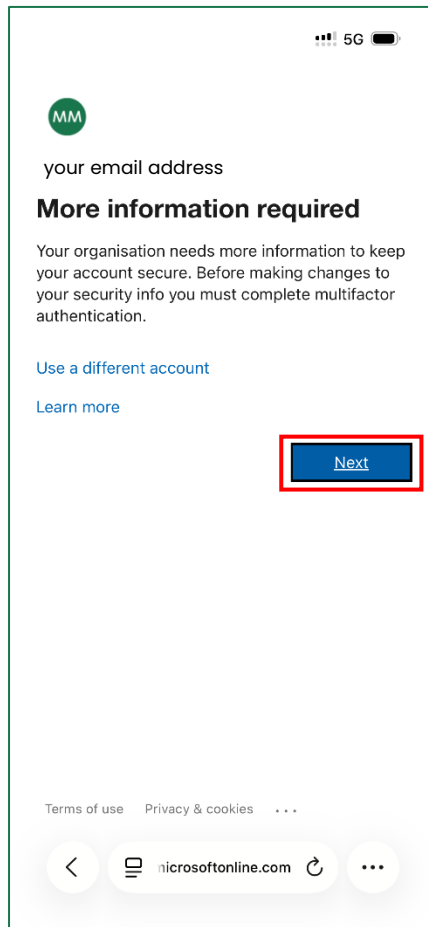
5G

MM

your email address

More information required

Your organisation needs more information to keep your account secure. Before making changes to your security info you must complete multifactor authentication.

Use a different account

Learn more

Next

Terms of use Privacy & cookies ...

microsoftonline.com